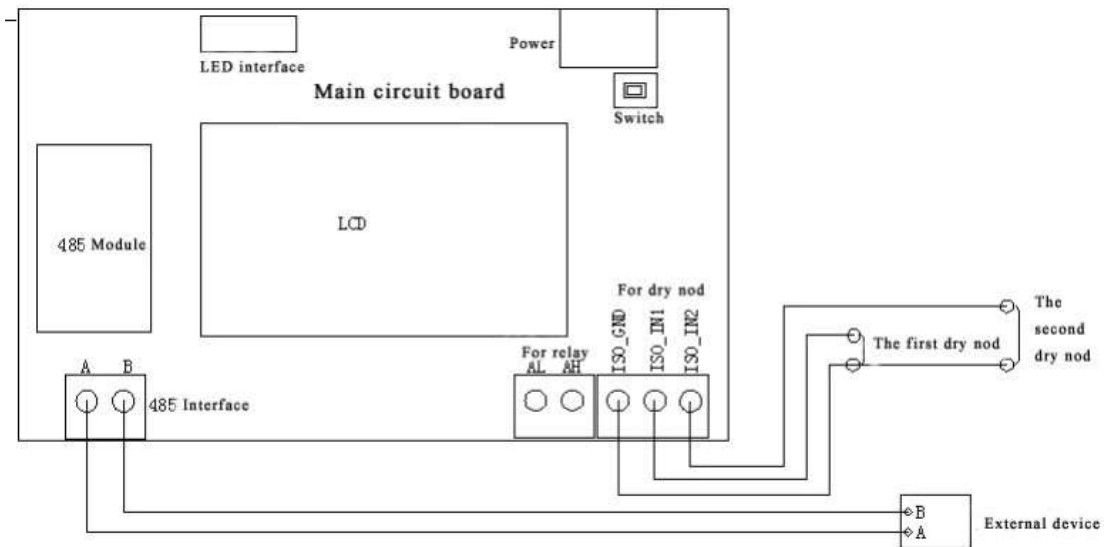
LED interface

Power

Main circuit board

Switch

485 Module

LCD

For dry nod

ISO_GND ISO_IN1 ISO_IN2

For relay

AL AH

A B

485 Interface

The first dry nod

The second dry nod

B

A

External device